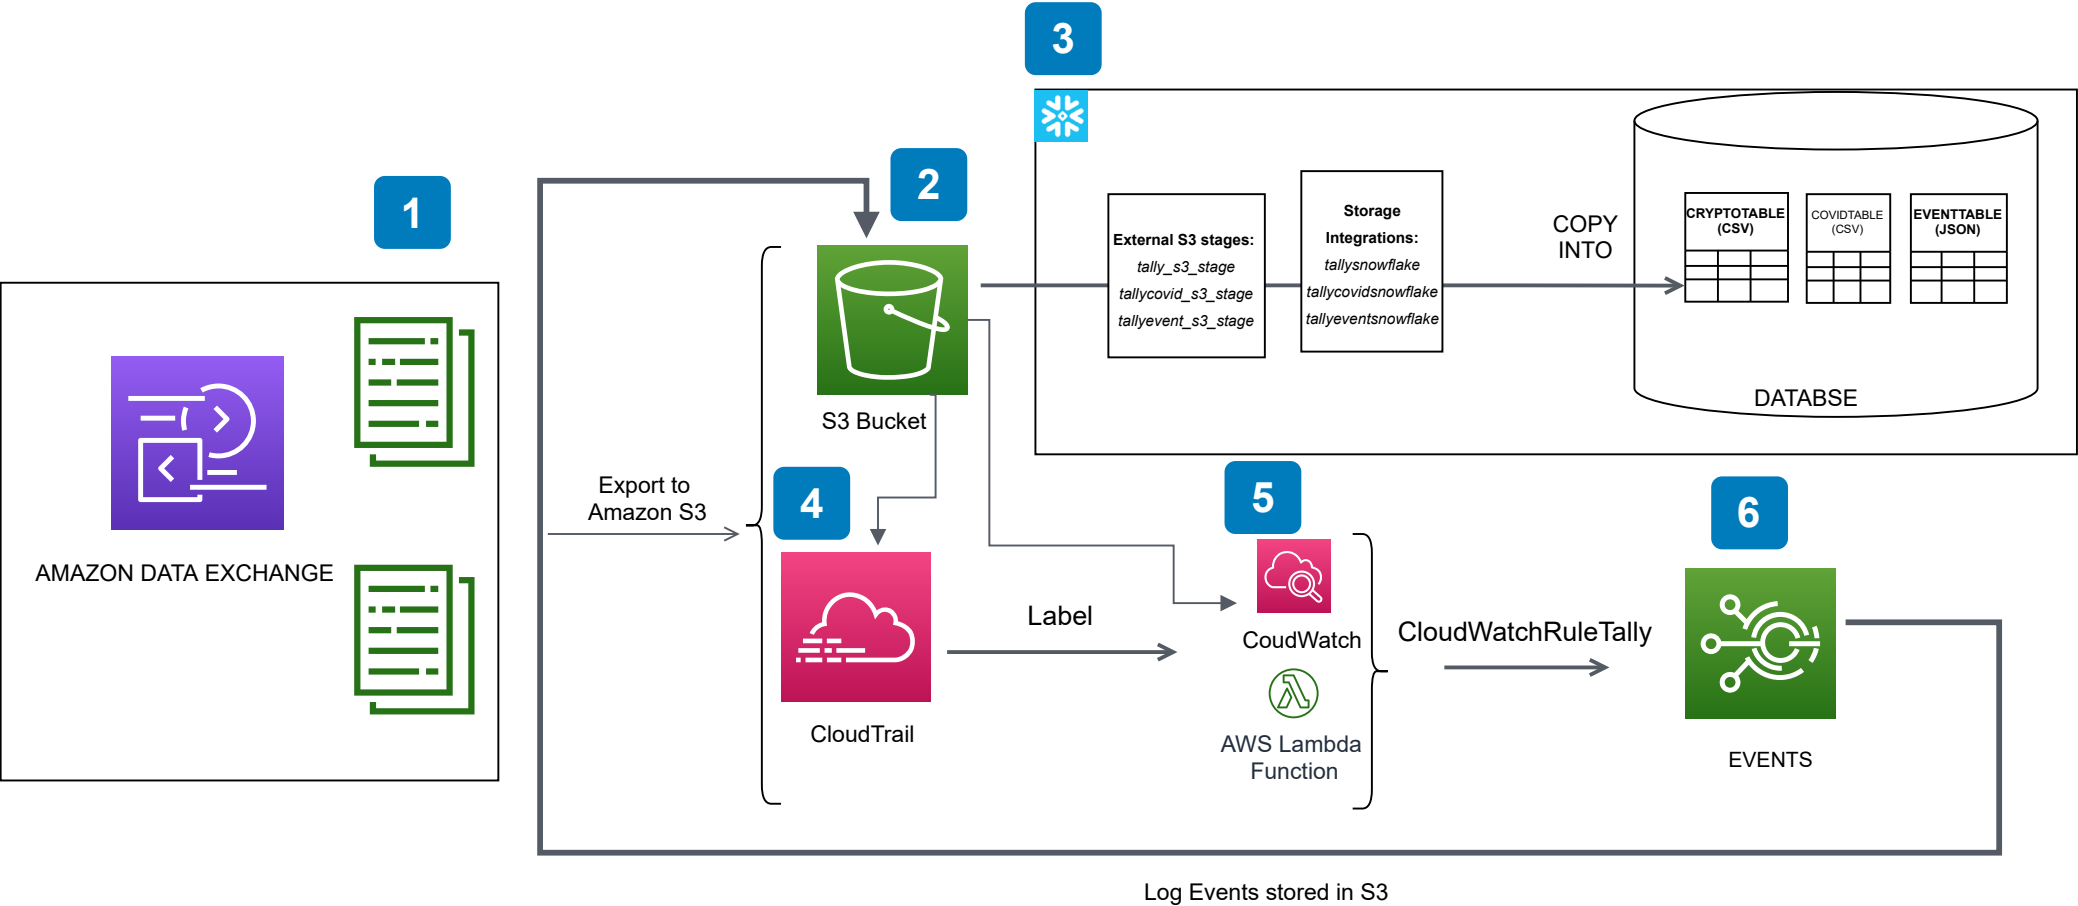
1

AMAZON DATA EXCHANGE

Export to Amazon S3

2

S3 Bucket

3

External S3 stages:
tally_s3_stage
tallycovid_s3_stage
tallyevent_s3_stage

Storage Integrations:
tallysnowflake
tallycovidsnowflake
tallyeventsnowflake

COPY INTO

CRYPTOTABLE (CSV)

COVIDTABLE (CSV)

EVENTTABLE (JSON)

DATABSE

4

CloudTrail

Label

5

CoudWatch

AWS Lambda Function

CloudWatchRuleTally

6

EVENTS

Log Events stored in S3